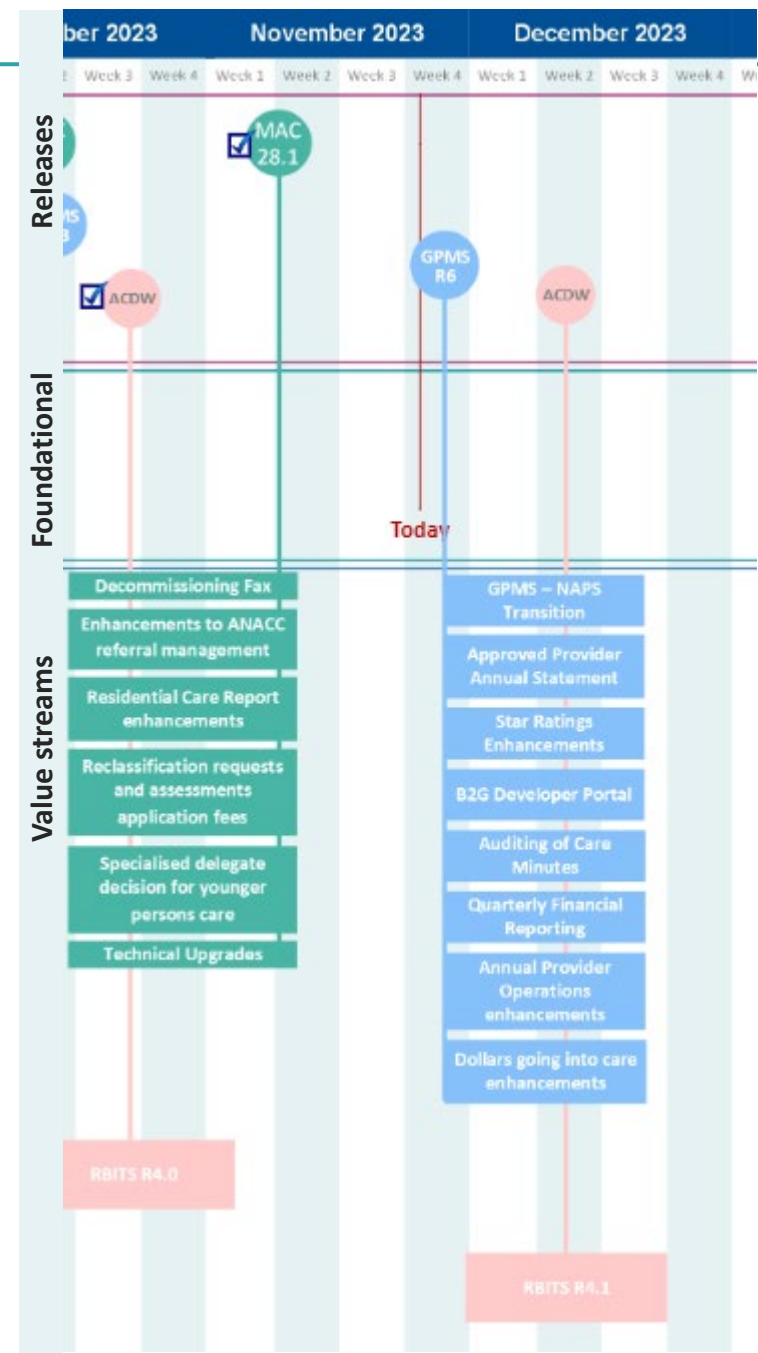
ber 2023 | November 2023 | December 2023

Week 3 | Week 4 | Week 1 | Week 2 | Week 3 | Week 4 | Week 1 | Week 2 | Week 3 | Week 4 | W

Releases

MAC 28.1

MS 3

GPMS R6

ACDW

ACDW

Foundational

Today

Value streams

Decommissioning Fax

Enhancements to ANACC referral management

Residential Care Report enhancements

Reclassification requests and assessments application fees

Specialised delegate decision for younger persons care

Technical Upgrades

GPMS – NAPS Transition

Approved Provider Annual Statement

Star Ratings Enhancements

B2G Developer Portal

Auditing of Care Minutes

Quarterly Financial Reporting

Annual Provider Operations enhancements

Dollars going into care enhancements

RBITS R4.0

RBITS R4.1